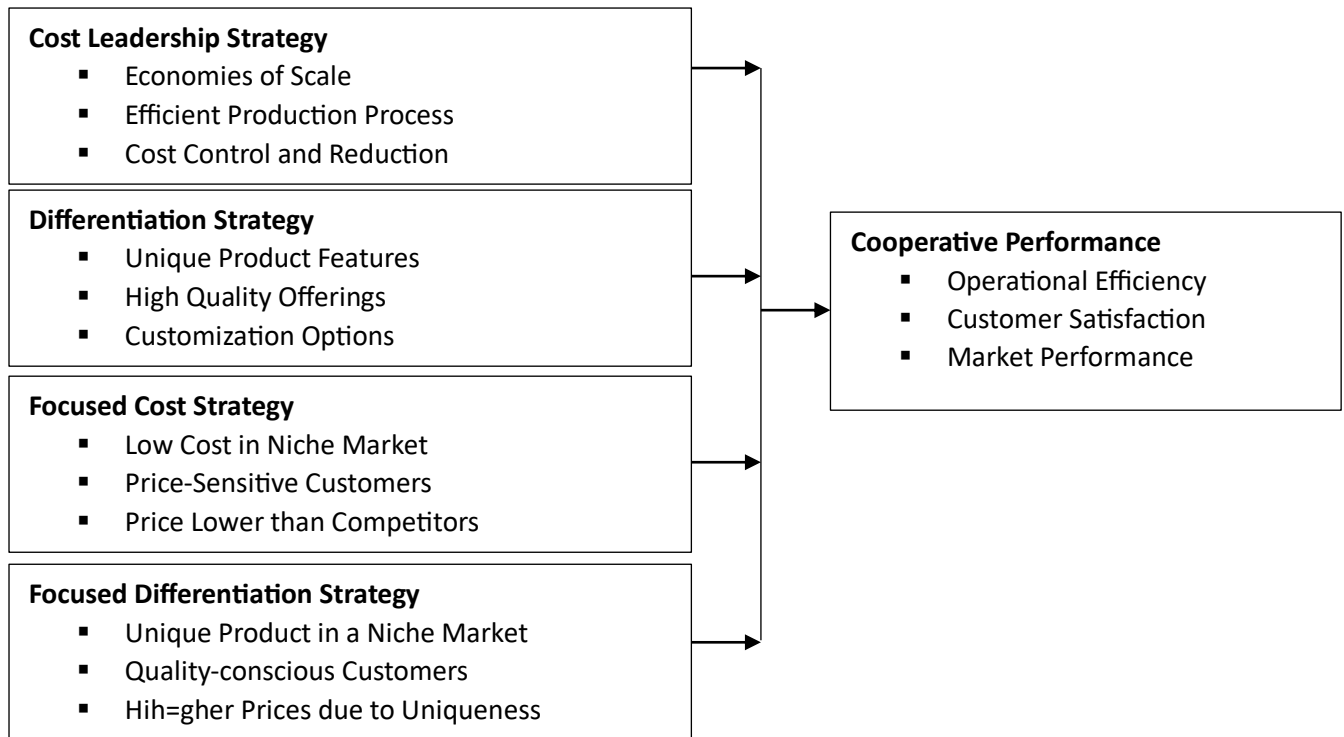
**Cost Leadership Strategy**
- Economies of Scale
- Efficient Production Process
- Cost Control and Reduction

**Differentiation Strategy**
- Unique Product Features
- High Quality Offerings
- Customization Options

**Focused Cost Strategy**
- Low Cost in Niche Market
- Price-Sensitive Customers
- Price Lower than Competitors

**Focused Differentiation Strategy**
- Unique Product in a Niche Market
- Quality-conscious Customers
- Hih=gher Prices due to Uniqueness

**Cooperative Performance**
- Operational Efficiency
- Customer Satisfaction
- Market Performance